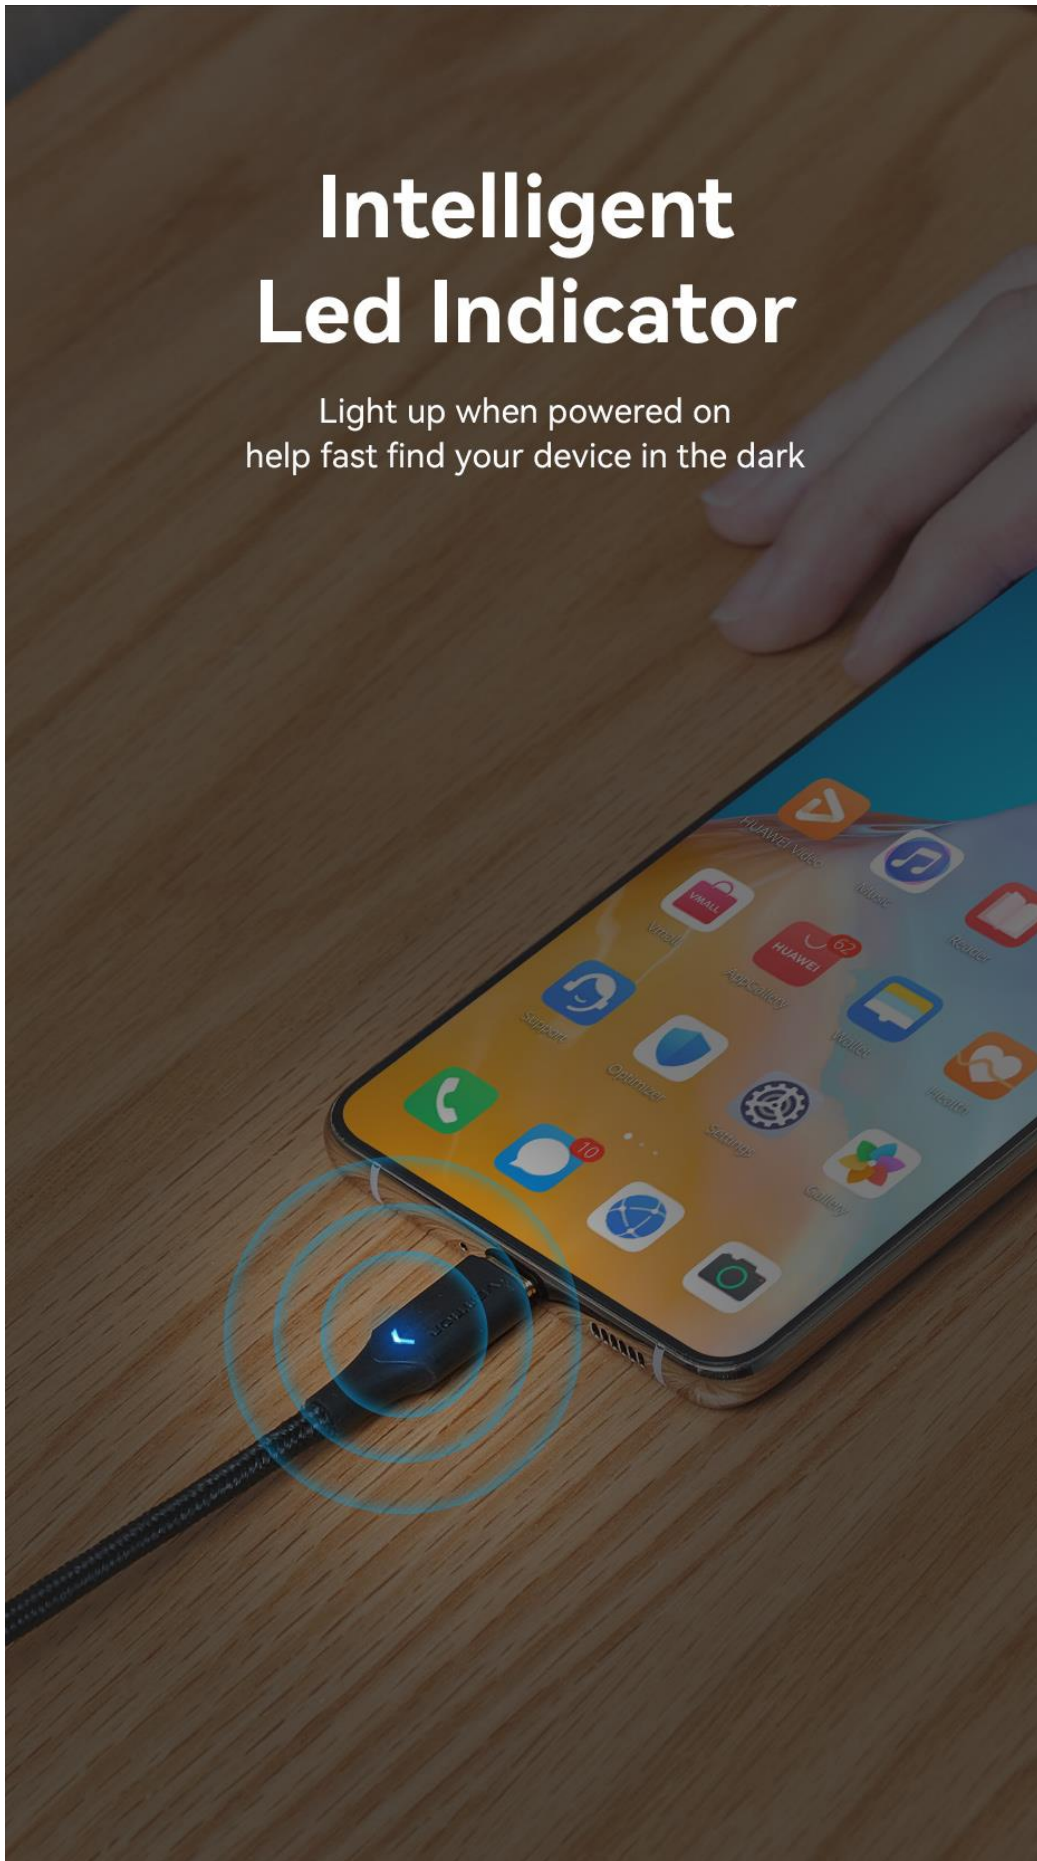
Intelligent
Led Indicator

Light up when powered on
help fast find your device in the dark

HUAWEI Video
Music
VMALL
Vmall
HUAWEI
62
AppGallery
Reader
Support
Wallet
Optimizer
Health
10
Settings
Gallery